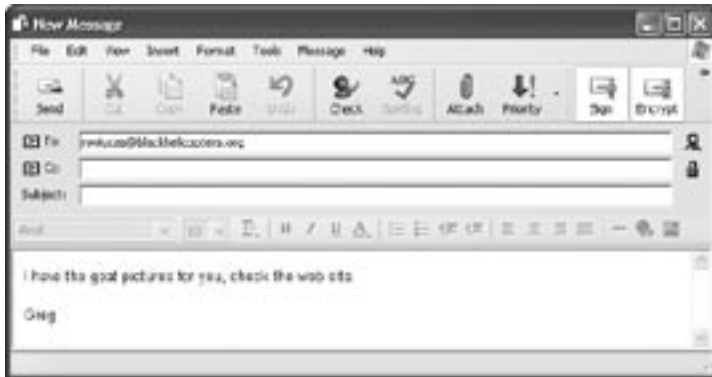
New Message

File Edit View Insert Format Tools Message Help

Send Cut Copy Paste Undo Check Spelling Attach Priority Sign Encrypt

To: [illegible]@blackhelicopters.org
Cc:
Subject:

Arial

I have the goat pictures for you, check the web site.

Greg